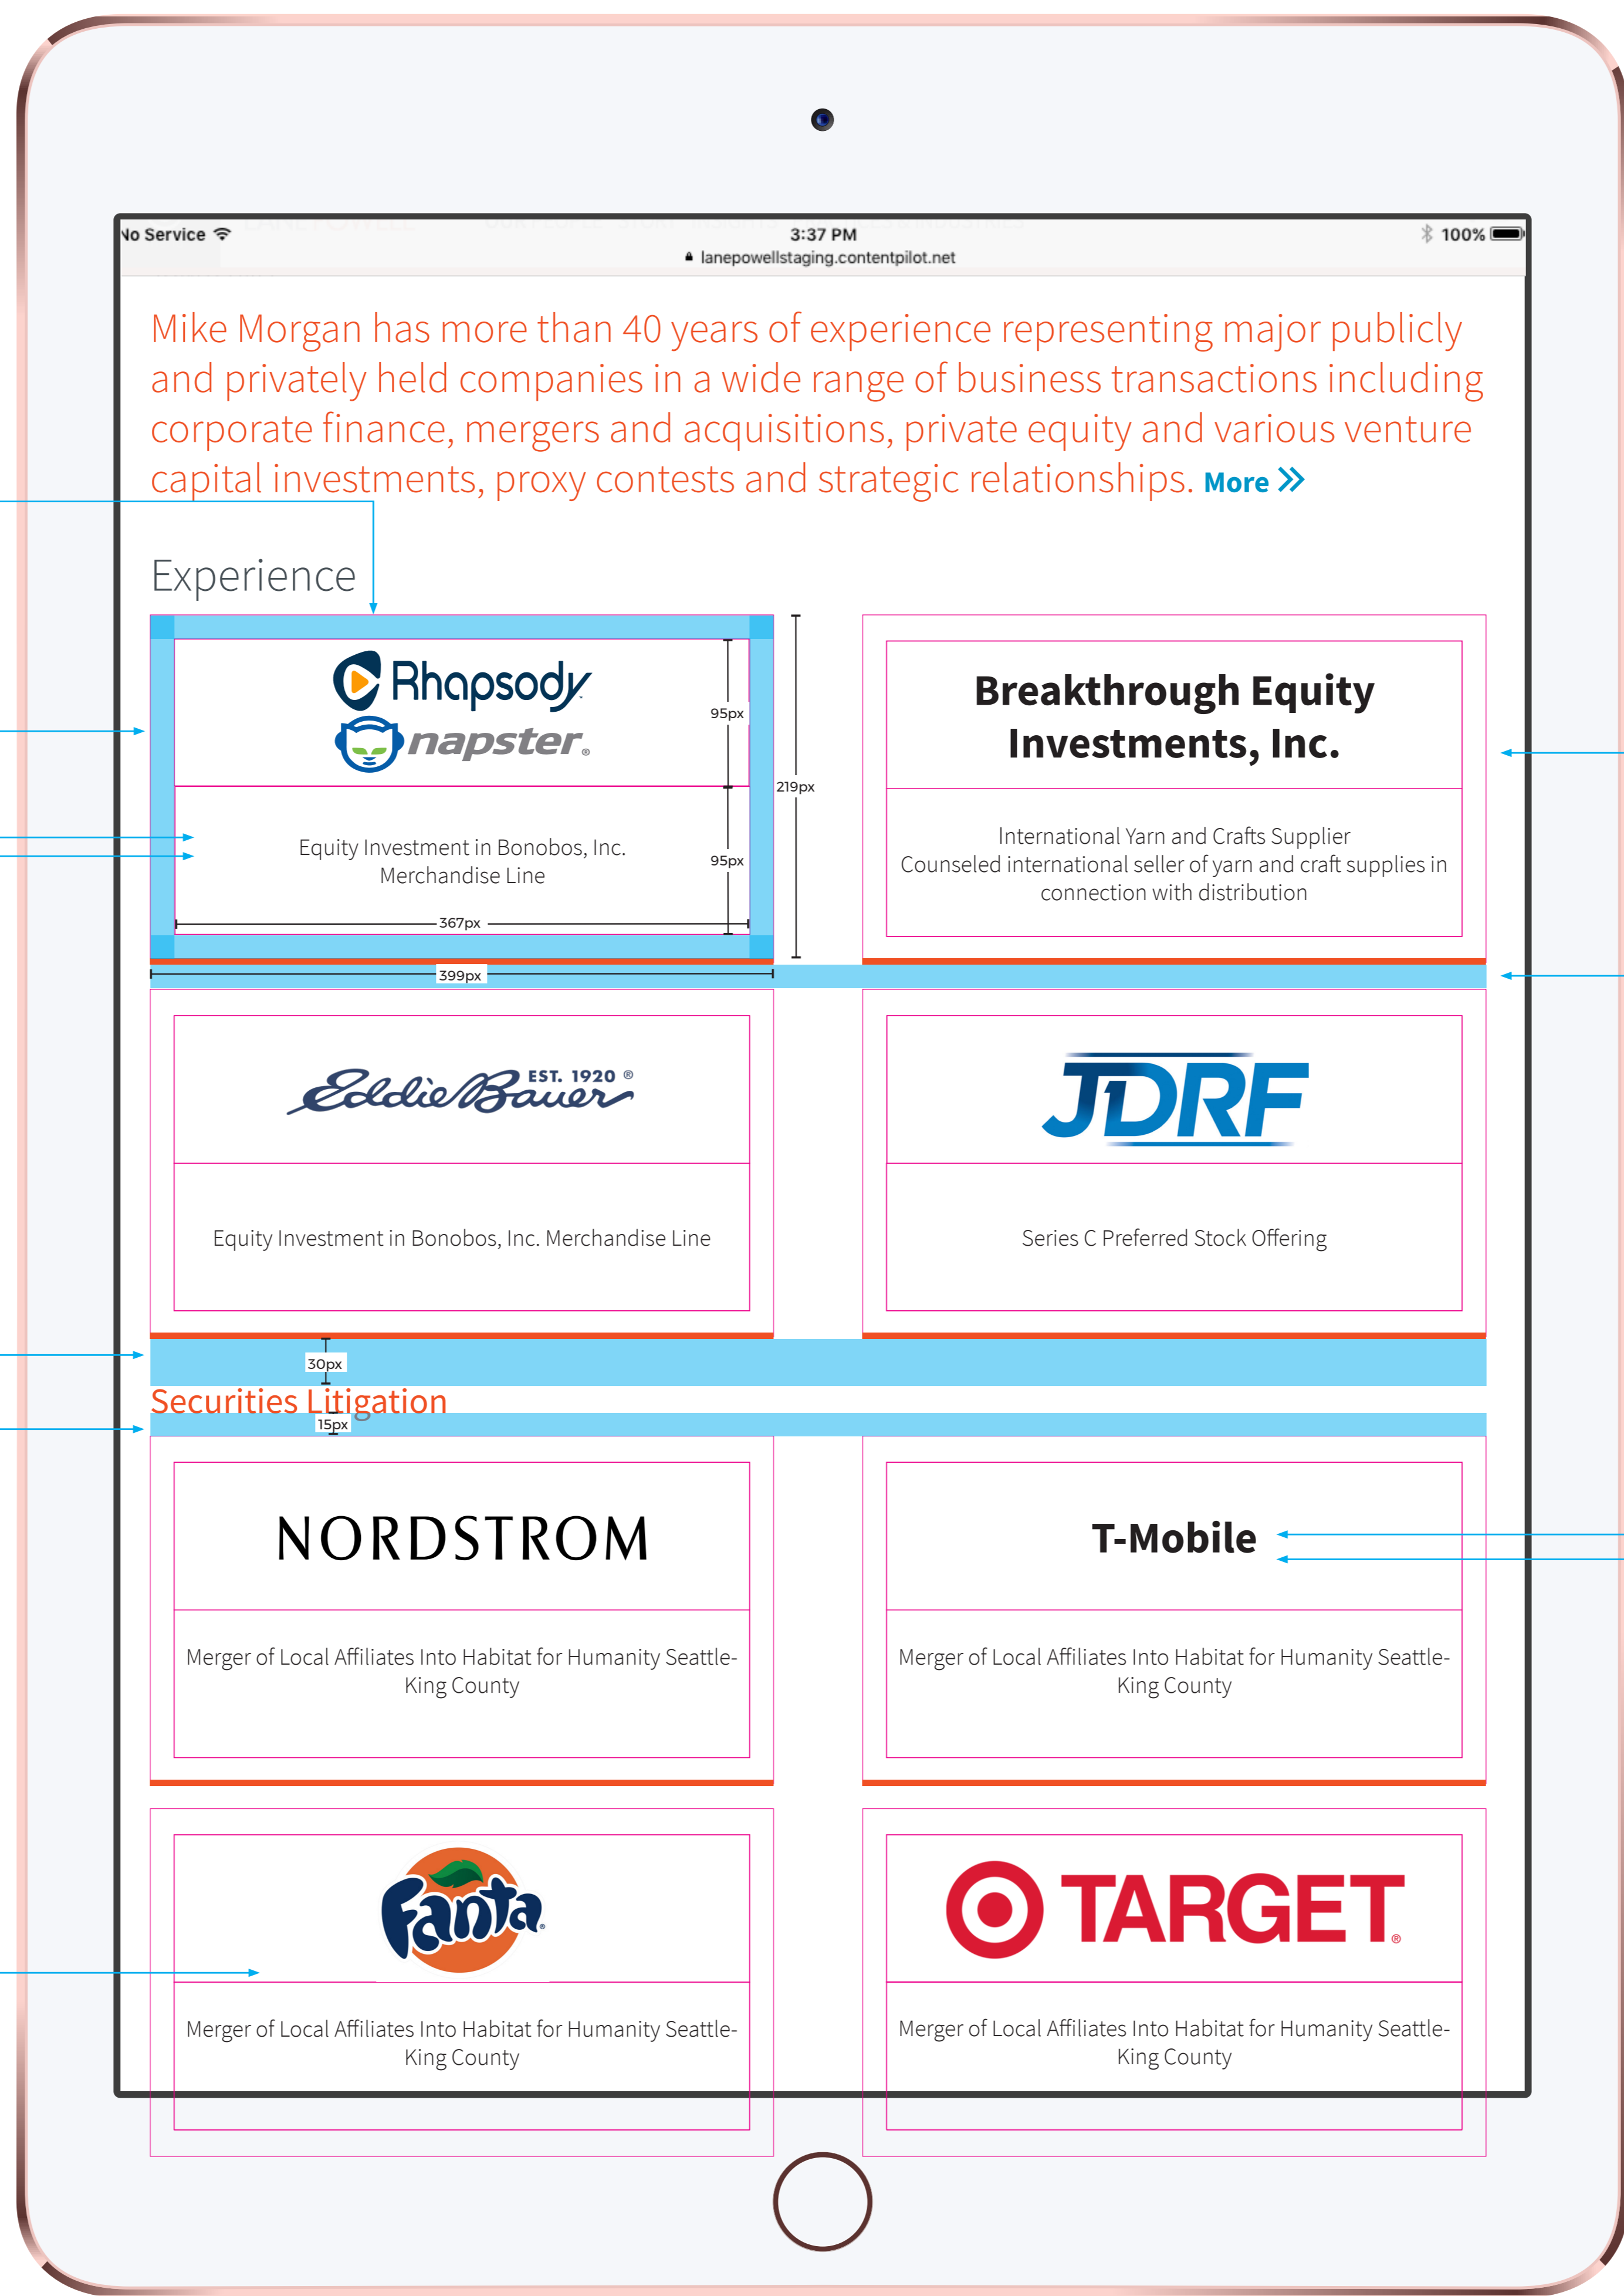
No Service 3:37 PM 100%
lanepowellstaging.contentpilot.net

Mike Morgan has more than 40 years of experience representing major publicly and privately held companies in a wide range of business transactions including corporate finance, mergers and acquisitions, private equity and various venture capital investments, proxy contests and strategic relationships. More »

Experience

Rhapsody napster

95px

219px

Equity Investment in Bonobos, Inc. Merchandise Line

95px

367px

399px

Breakthrough Equity Investments, Inc.

International Yarn and Crafts Supplier
Counseled international seller of yarn and craft supplies in connection with distribution

Eddie Bauer EST. 1920

Equity Investment in Bonobos, Inc. Merchandise Line

JDRF

Series C Preferred Stock Offering

30px

Securities Litigation

15px

NORDSTROM

Merger of Local Affiliates Into Habitat for Humanity Seattle-King County

T-Mobile

Merger of Local Affiliates Into Habitat for Humanity Seattle-King County

Fanta

Merger of Local Affiliates Into Habitat for Humanity Seattle-King County

TARGET

Merger of Local Affiliates Into Habitat for Humanity Seattle-King County